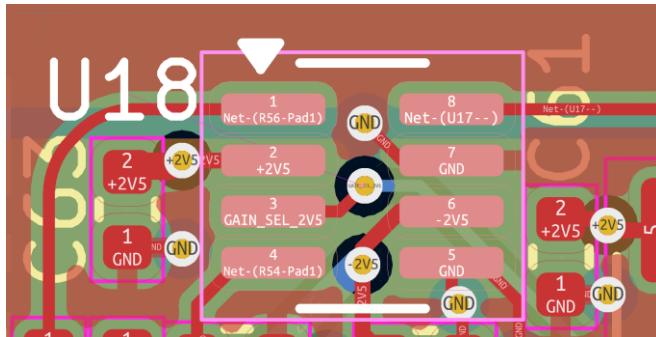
U18

1
Net-(R56-Pad1)

8
Net-(U17--)

Net-(U17--)

GND

2
+2V5

+2V5

7
GND

GAIN_SEL_2V5

3
GAIN_SEL_2V5

6
-2V5

4
Net-(R54-Pad1)

-2V5

5
GND

GND

2
+2V5

1
GND

GND

2
+2V5

+2V5

1
GND

GND

C1

1

1